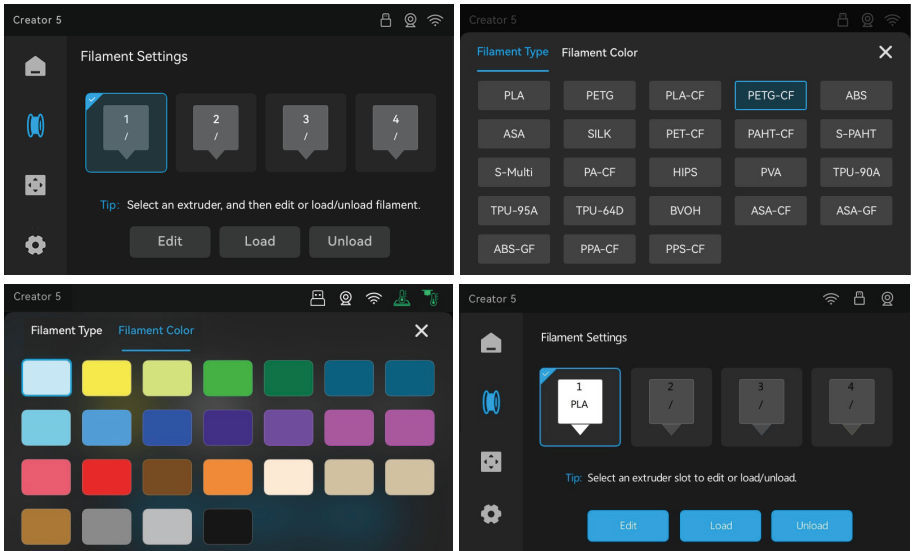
Creator 5

Filament Settings

1
/

2
/

3
/

4
/

Tip: Select an extruder, and then edit or load/unload filament.

Edit Load Unload

Creator 5

Filament Type Filament Color ✕

| PLA | PETG | PLA-CF | PETG-CF | ABS |
|---|---|---|---|---|
| ASA | SILK | PET-CF | PAHT-CF | S-PAHT |
| S-Multi | PA-CF | HIPS | PVA | TPU-90A |
| TPU-95A | TPU-64D | BVOH | ASA-CF | ASA-GF |
| ABS-GF | PPA-CF | PPS-CF | | |

Creator 5

Filament Type Filament Color ✕

Creator 5

Filament Settings

1
PLA

2
/

3
/

4
/

Tip: Select an extruder slot to edit or load/unload.

Edit Load Unload